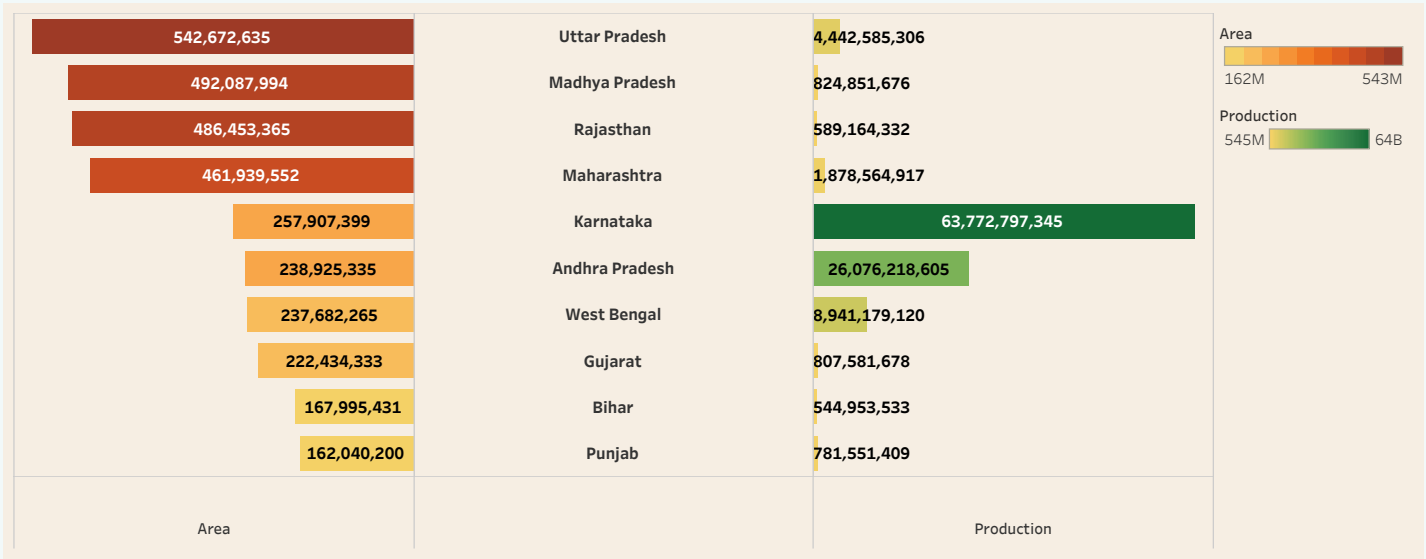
| Area | | Production |
|---|---|---|
| 542,672,635 | Uttar Pradesh | 4,442,585,306 |
| 492,087,994 | Madhya Pradesh | 824,851,676 |
| 486,453,365 | Rajasthan | 589,164,332 |
| 461,939,552 | Maharashtra | 1,878,564,917 |
| 257,907,399 | Karnataka | 63,772,797,345 |
| 238,925,335 | Andhra Pradesh | 26,076,218,605 |
| 237,682,265 | West Bengal | 8,941,179,120 |
| 222,434,333 | Gujarat | 807,581,678 |
| 167,995,431 | Bihar | 544,953,533 |
| 162,040,200 | Punjab | 781,551,409 |

Area
162M 543M

Production
545M 64B